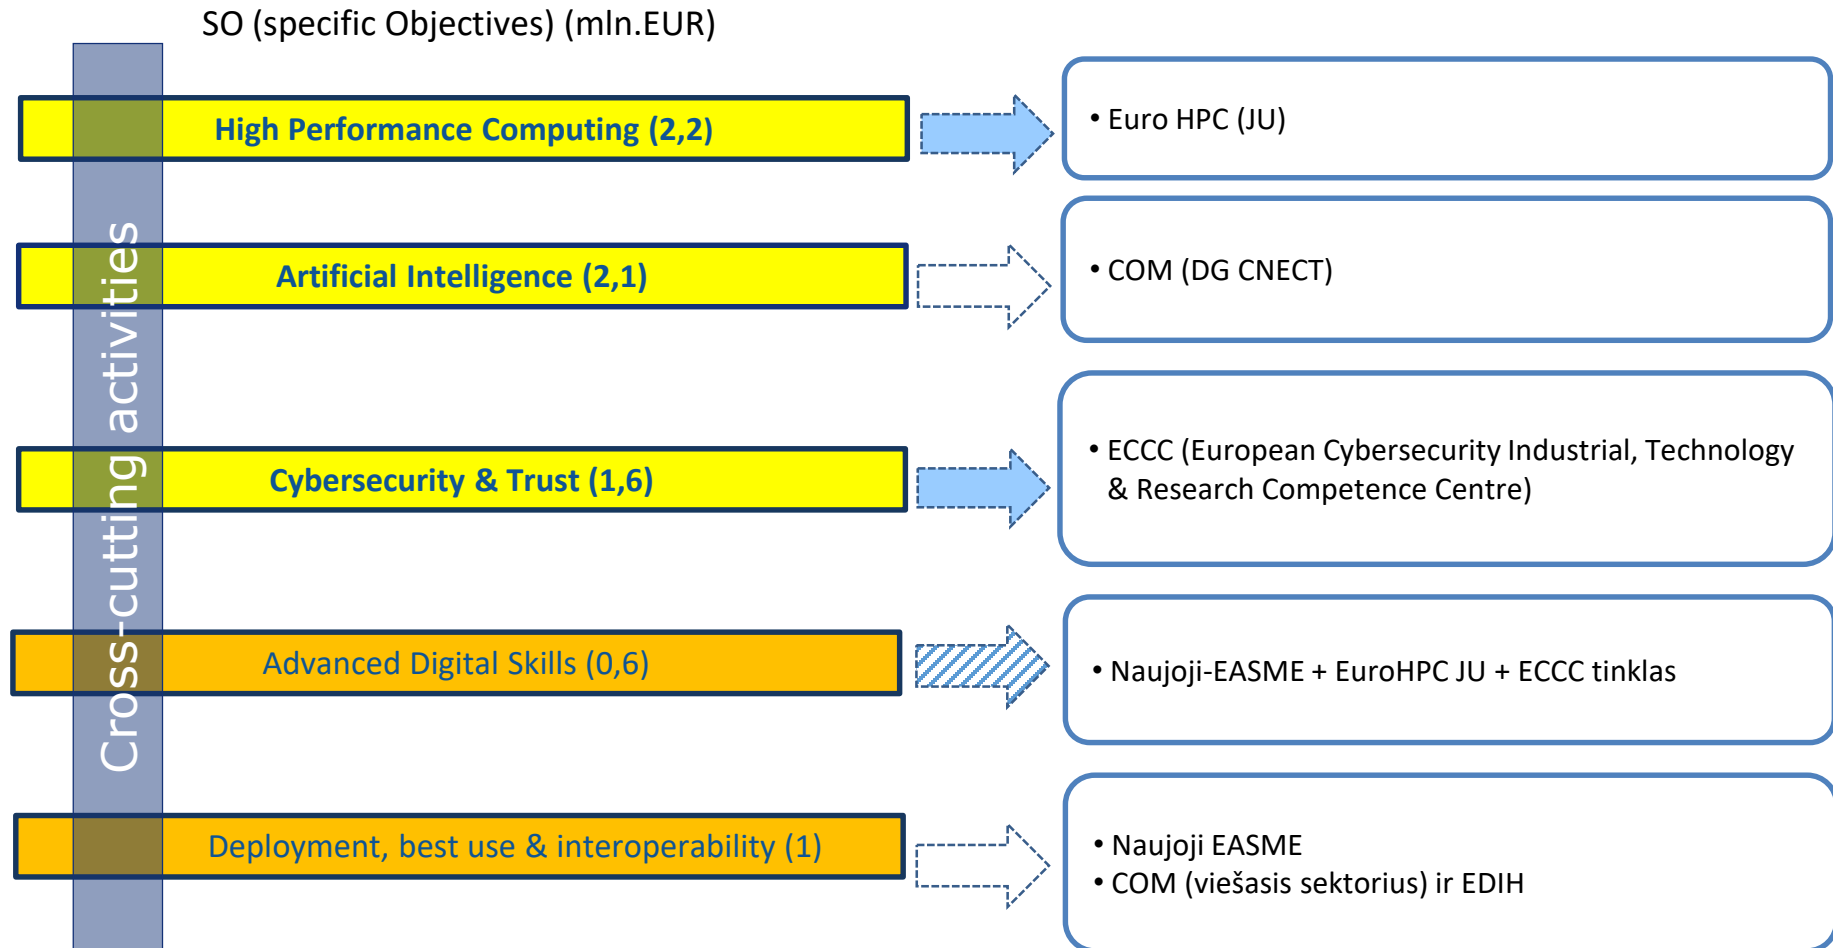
SO (specific Objectives) (mln.EUR)

Cross-cutting activities

High Performance Computing (2,2)

• Euro HPC (JU)

Artificial Intelligence (2,1)

• COM (DG CNECT)

Cybersecurity & Trust (1,6)

• ECCC (European Cybersecurity Industrial, Technology & Research Competence Centre)

Advanced Digital Skills (0,6)

• Naujoji-EASME + EuroHPC JU + ECCC tinklas

Deployment, best use & interoperability (1)

• Naujoji EASME
• COM (viešasis sektorius) ir EDIH